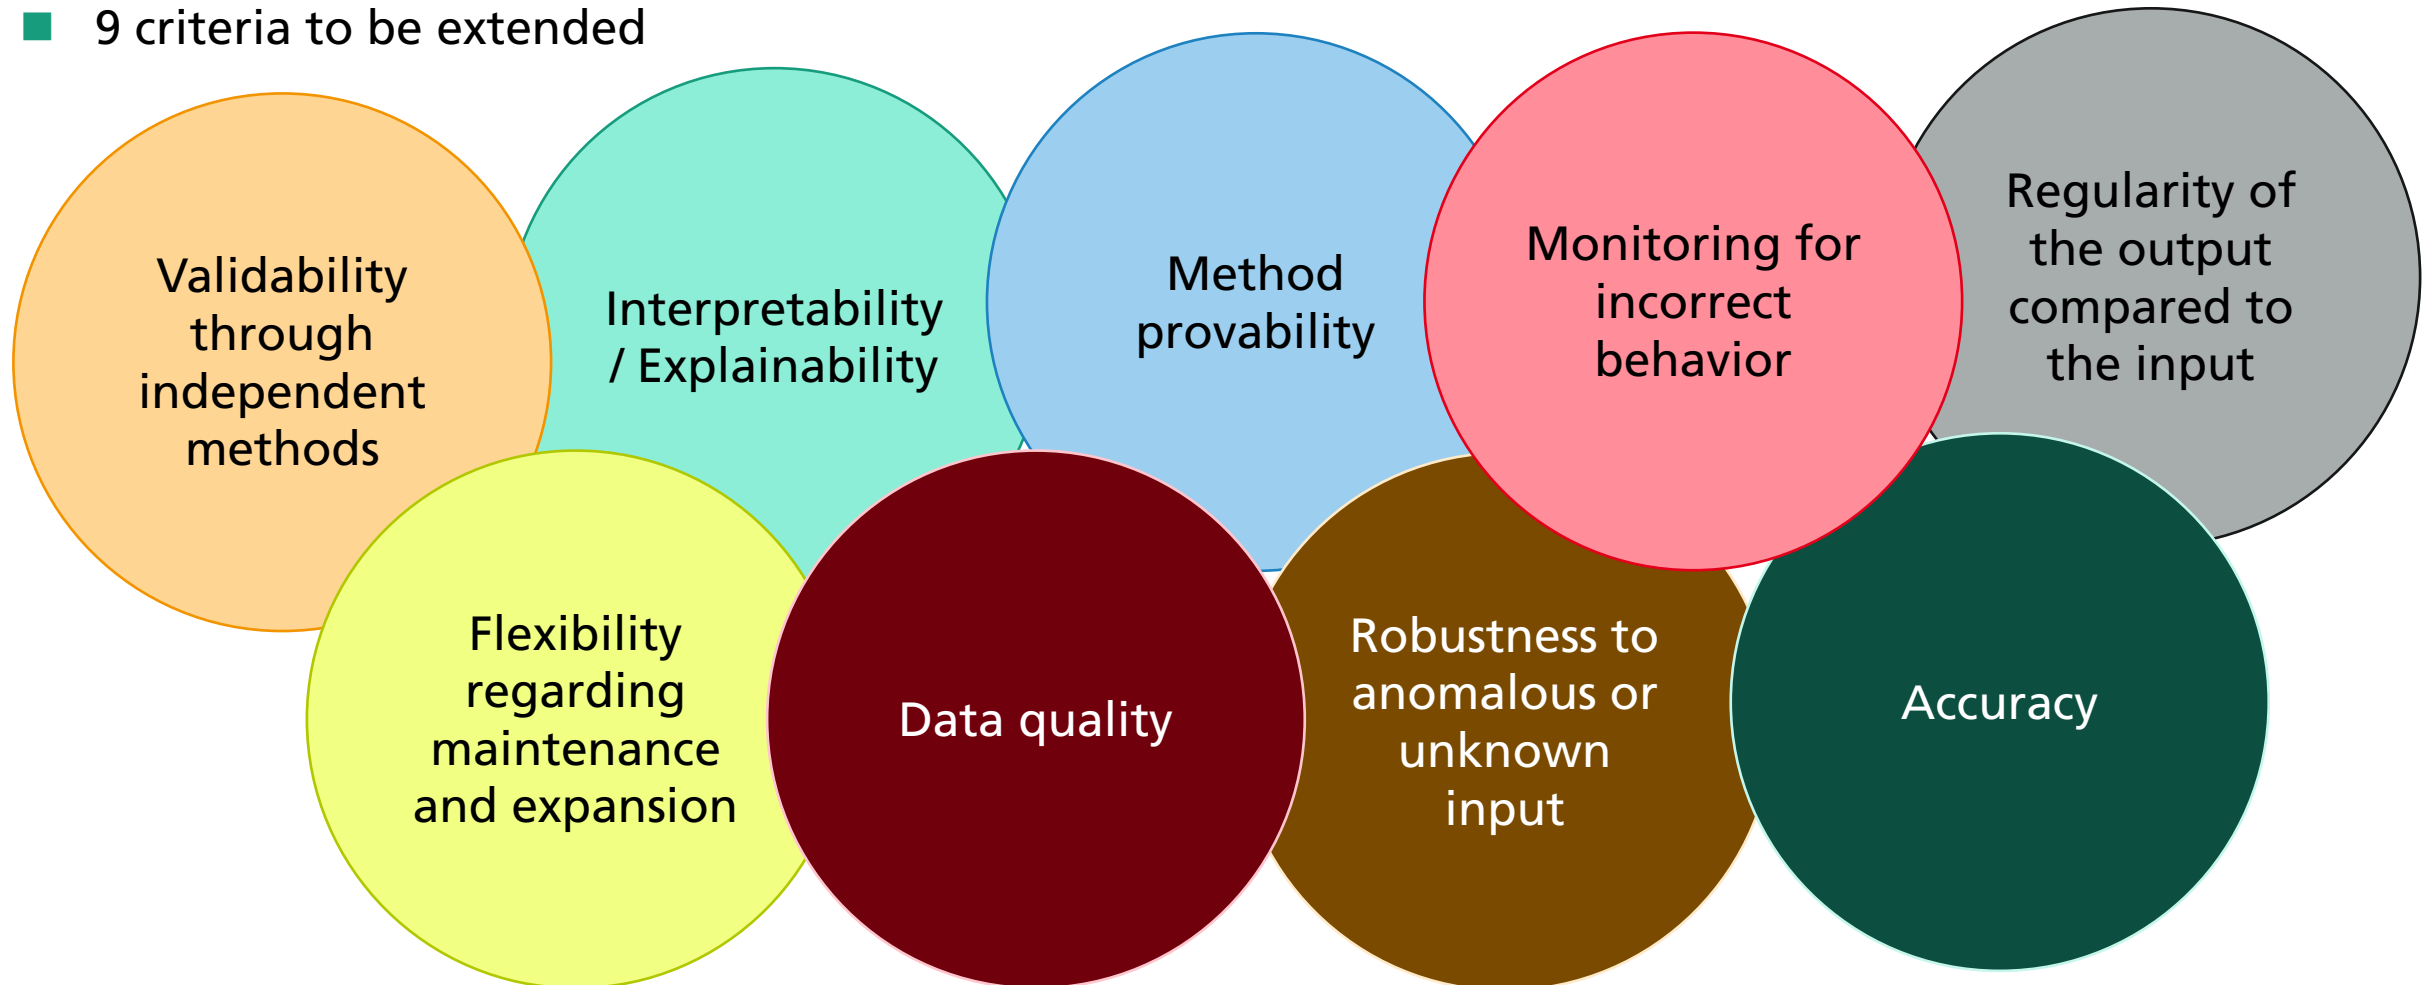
9 criteria to be extended

Validability through independent methods

Interpretability / Explainability

Method provability

Monitoring for incorrect behavior

Regularity of the output compared to the input

Flexibility regarding maintenance and expansion

Data quality

Robustness to anomalous or unknown input

Accuracy